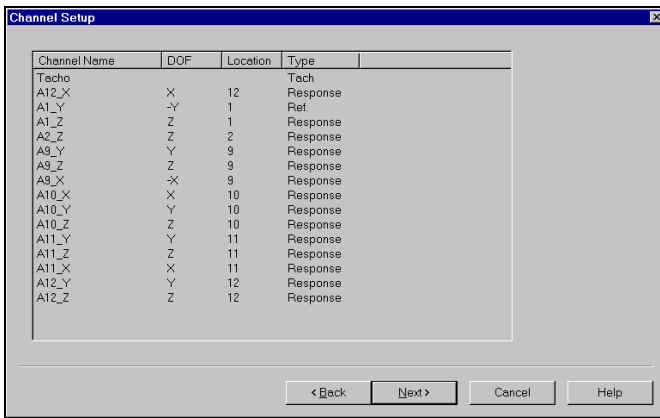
Channel Setup

| Channel Name | DOF | Location | Type |
|---|---|---|---|
| Tacho | | | Tach |
| A12_X | X | 12 | Response |
| A1_Y | -Y | 1 | Ref. |
| A1_Z | Z | 1 | Response |
| A2_Z | Z | 2 | Response |
| A9_Y | Y | 9 | Response |
| A9_Z | Z | 9 | Response |
| A9_X | -X | 9 | Response |
| A10_X | X | 10 | Response |
| A10_Y | Y | 10 | Response |
| A10_Z | Z | 10 | Response |
| A11_Y | Y | 11 | Response |
| A11_Z | Z | 11 | Response |
| A11_X | X | 11 | Response |
| A12_Y | Y | 12 | Response |
| A12_Z | Z | 12 | Response |

< Back    Next >    Cancel    Help